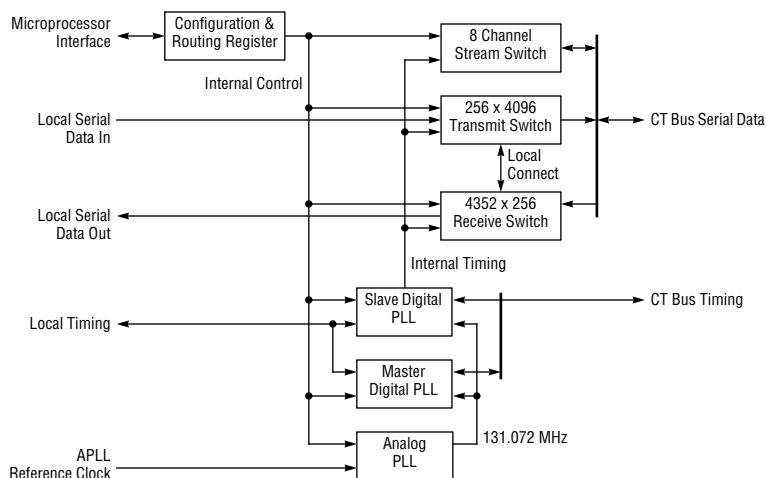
Microprocessor Interface

Configuration & Routing Register

Internal Control

8 Channel Stream Switch

Local Serial Data In

256 x 4096 Transmit Switch

CT Bus Serial Data

Local Connect

Local Serial Data Out

4352 x 256 Receive Switch

Internal Timing

Slave Digital PLL

CT Bus Timing

Local Timing

Master Digital PLL

131.072 MHz

APLL Reference Clock

Analog PLL